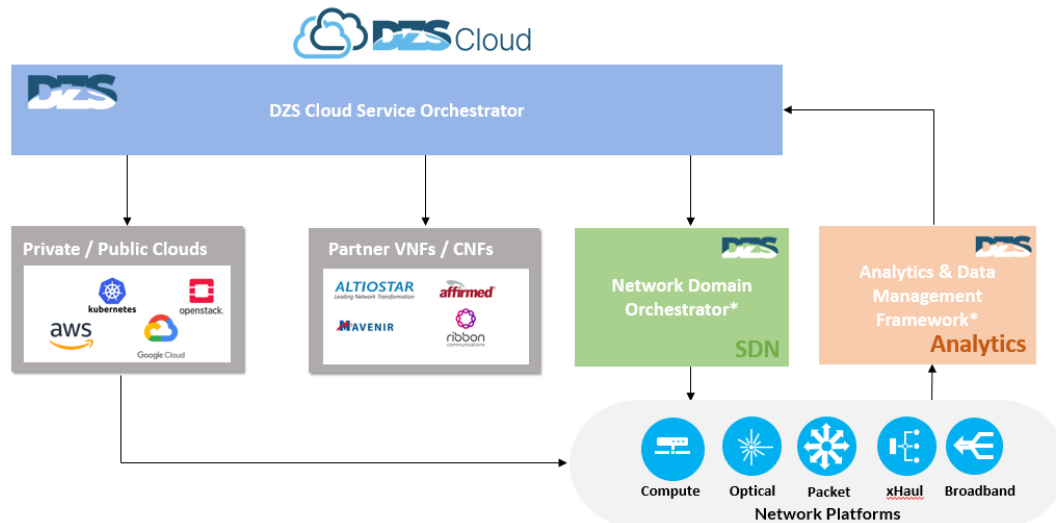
DZS Cloud

DZS

DZS Cloud Service Orchestrator

Private / Public Clouds

kubernetes

openstack.

aws

Google Cloud

Partner VNFs / CNFs

ALTIOSTAR
Leading Network Transformation

affirmed

MAVENIR

ribbon
communications

DZS

Network Domain Orchestrator*

SDN

DZS

Analytics & Data Management Framework*

Analytics

Compute

Optical

Packet

xHaul

Broadband

Network Platforms